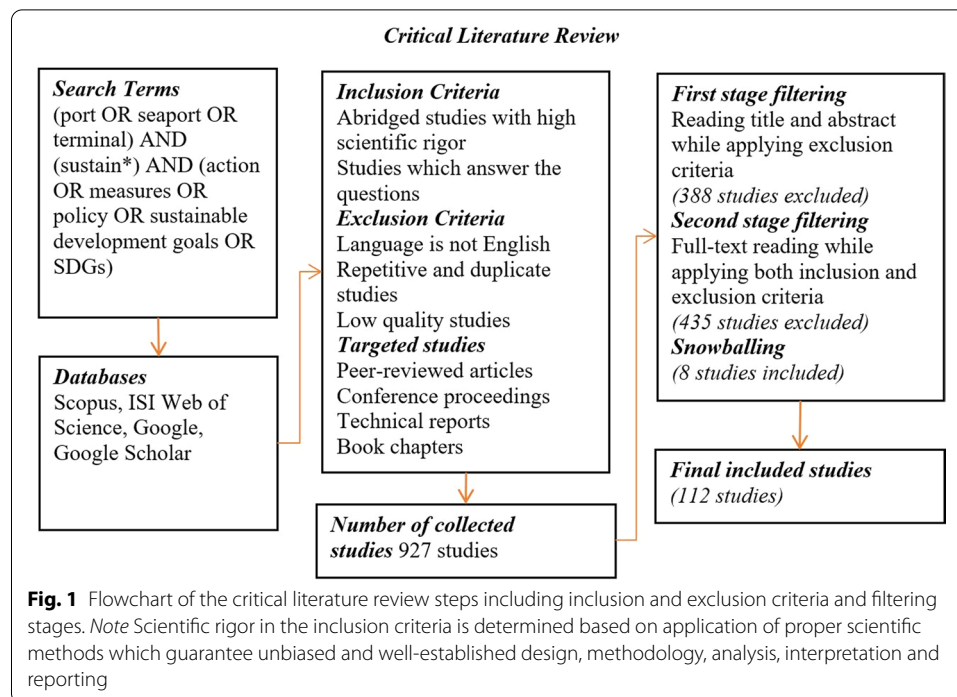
Critical Literature Review

Search Terms
(port OR seaport OR terminal) AND (sustain*) AND (action OR measures OR policy OR sustainable development goals OR SDGs)

Databases
Scopus, ISI Web of Science, Google, Google Scholar

Inclusion Criteria
Abridged studies with high scientific rigor
Studies which answer the questions
Exclusion Criteria
Language is not English
Repetitive and duplicate studies
Low quality studies
Targeted studies
Peer-reviewed articles
Conference proceedings
Technical reports
Book chapters

Number of collected studies 927 studies

First stage filtering
Reading title and abstract while applying exclusion criteria
(388 studies excluded)
Second stage filtering
Full-text reading while applying both inclusion and exclusion criteria
(435 studies excluded)
Snowballing
(8 studies included)

Final included studies
(112 studies)

Fig. 1 Flowchart of the critical literature review steps including inclusion and exclusion criteria and filtering stages. Note Scientific rigor in the inclusion criteria is determined based on application of proper scientific methods which guarantee unbiased and well-established design, methodology, analysis, interpretation and reporting